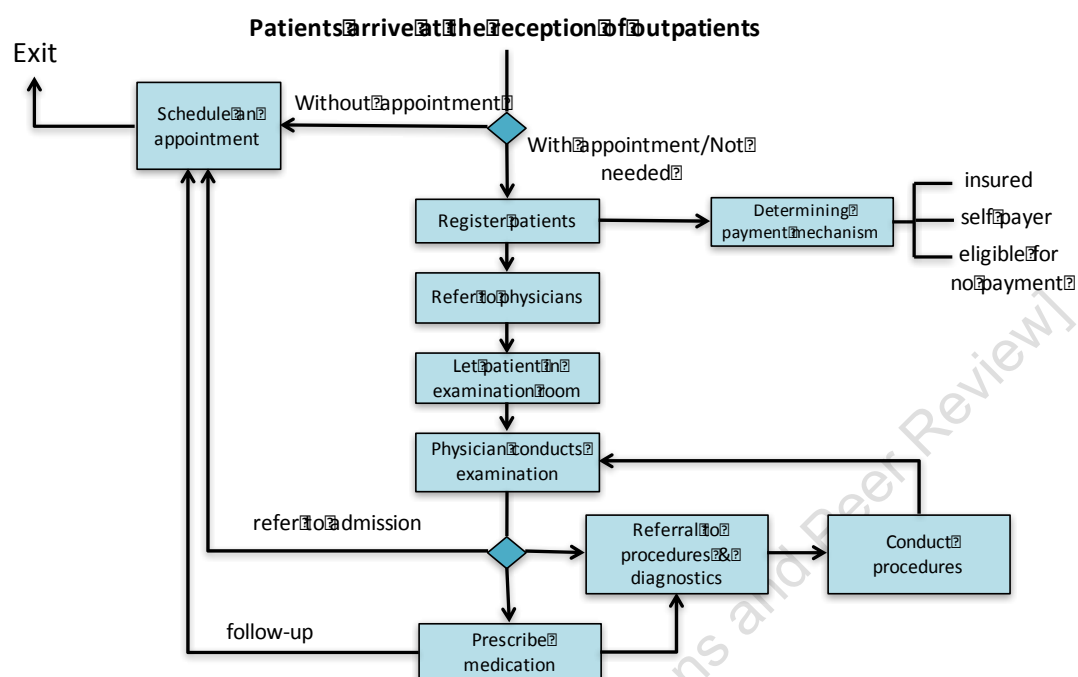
Patients arrive at the reception of outpatients

Exit

Schedule an appointment

Without appointment

With appointment/Not needed

Register patients

Determining payment mechanism

insured

self payer

eligible for no payment

Refer to physicians

Let patient in examination room

Physician conducts examination

refer to admission

Referral to procedures & diagnostics

Conduct procedures

follow-up

Prescribe medication

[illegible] Review]